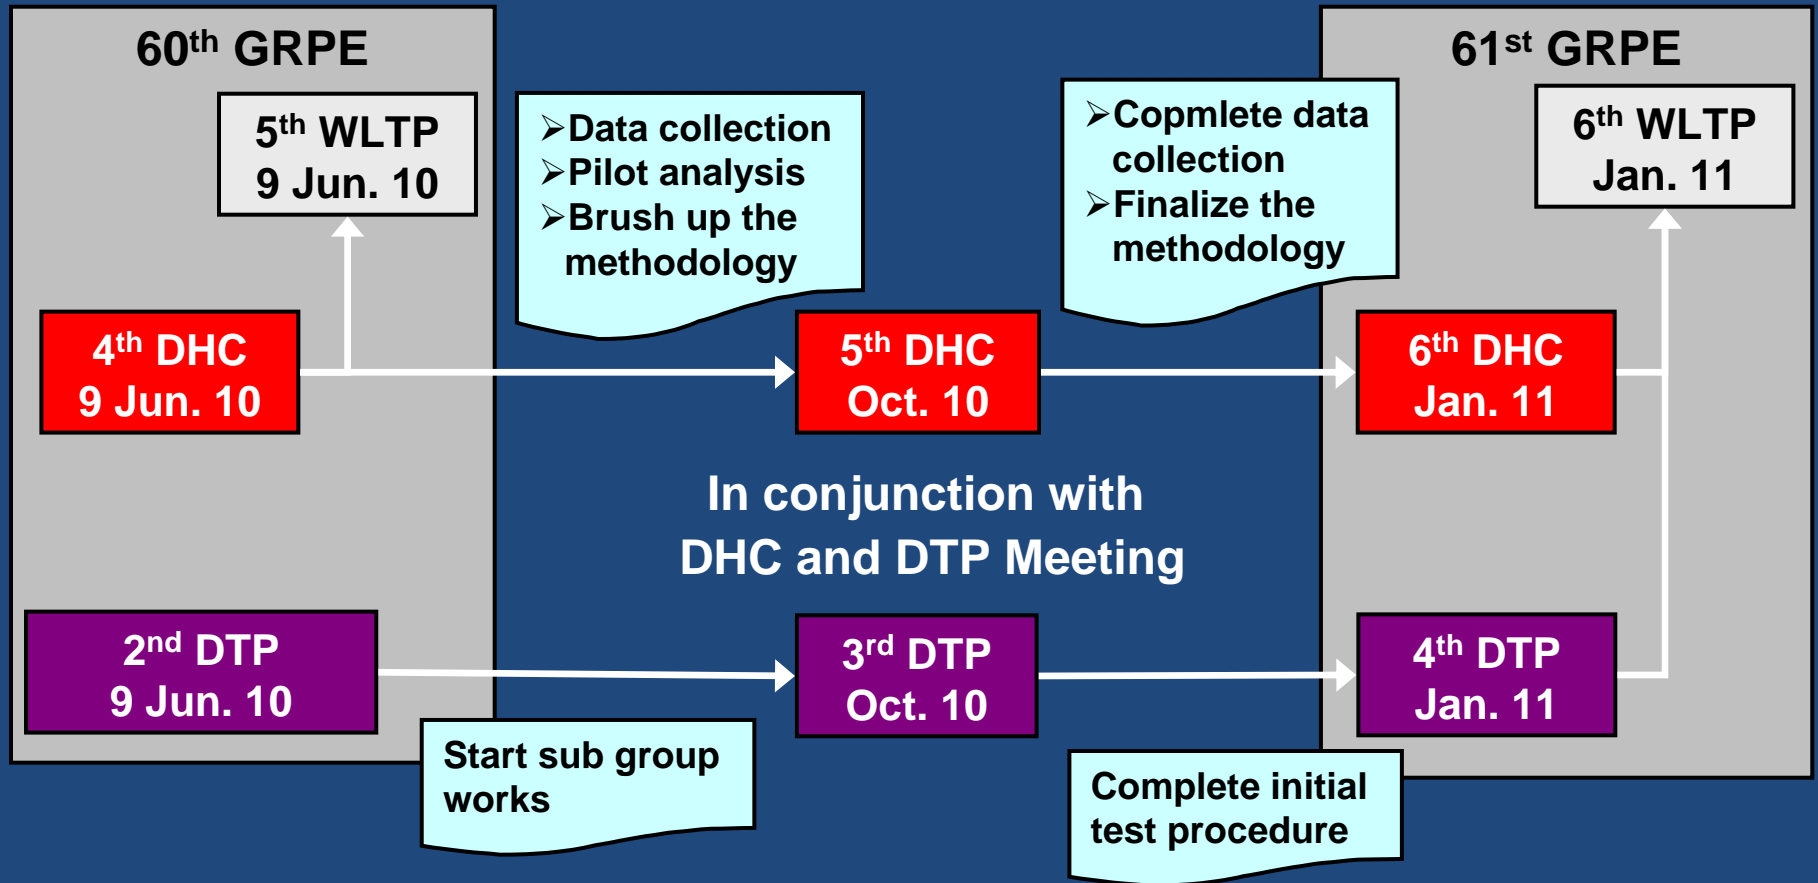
60$^{th}$ GRPE

5$^{th}$ WLTP
9 Jun. 10

➢Data collection
➢Pilot analysis
➢Brush up the methodology

➢Copmlete data collection
➢Finalize the methodology

61$^{st}$ GRPE

6$^{th}$ WLTP
Jan. 11

4$^{th}$ DHC
9 Jun. 10

5$^{th}$ DHC
Oct. 10

6$^{th}$ DHC
Jan. 11

In conjunction with
DHC and DTP Meeting

2$^{nd}$ DTP
9 Jun. 10

3$^{rd}$ DTP
Oct. 10

4$^{th}$ DTP
Jan. 11

Start sub group works

Complete initial test procedure